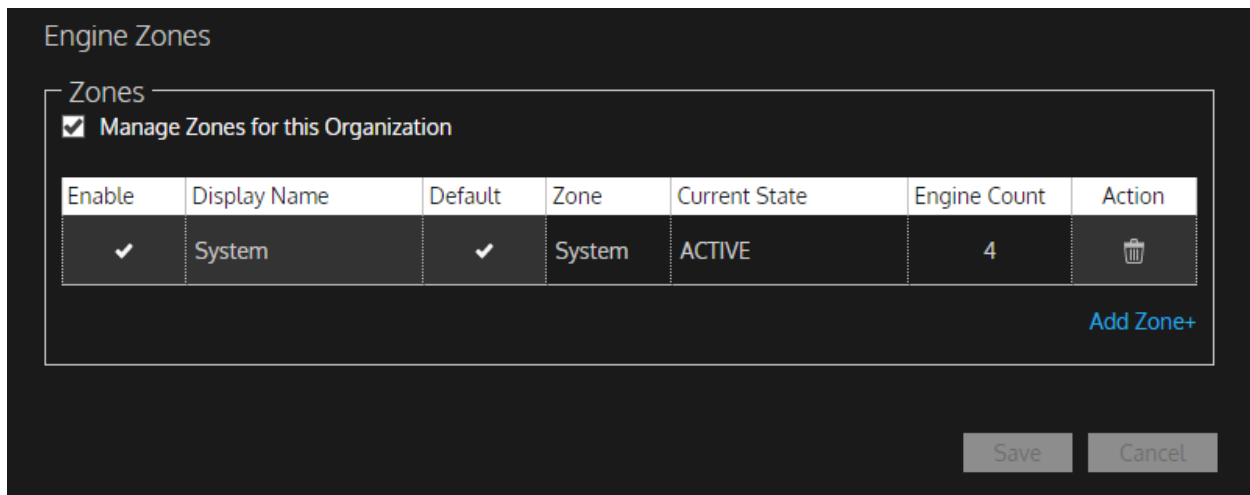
Engine Zones

Zones

☑ Manage Zones for this Organization

| Enable | Display Name | Default | Zone | Current State | Engine Count | Action |
|---|---|---|---|---|---|---|
| ✔ | System | ✔ | System | ACTIVE | 4 | |

Add Zone+

Save Cancel